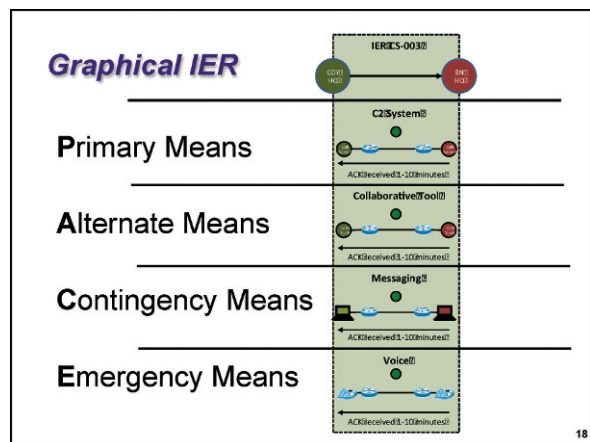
Graphical IER

IER CS-003

COY HQ

BN HQ

Primary Means

C2 System

ACK received 1-10 minutes

Alternate Means

Collaborative Tool

ACK received 1-10 minutes

Contingency Means

Messaging

ACK received 1-10 minutes

Emergency Means

Voice

ACK received 1-10 minutes

18